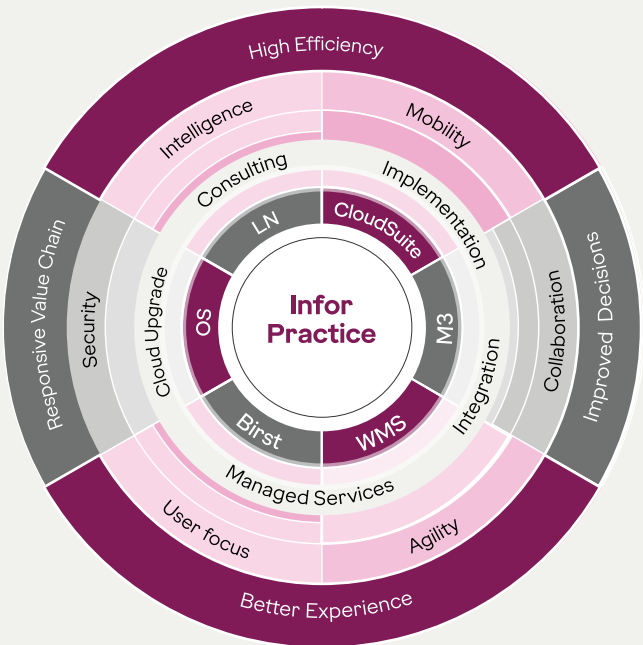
High Efficiency

Responsive Value Chain

Improved Decisions

Better Experience

Intelligence

Mobility

Security

Collaboration

User focus

Agility

Consulting

Implementation

Cloud Upgrade

Integration

Managed Services

LN

CloudSuite

OS

M3

Birst

WMS

Infor Practice